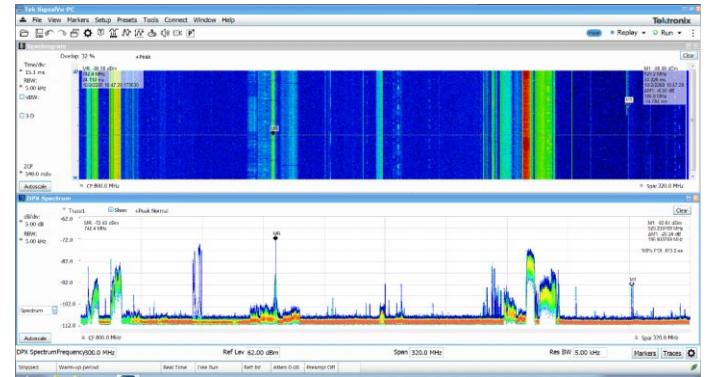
Tek SignalVu-PC

File View Markers Setup Presets Tools Connect Window Help

Tektronix

Preset Replay Run

Spectrogram

Overlap: 32 % Peak

Clear

Time/div: 15.1 ms

RBW: 5.00 kHz

VBW:

3-D

MR -38.18 dBm 742.4 MHz 16.150 ms

M1 -88.88 dBm 521.2 MHz

CF 800.0 MHz

Span 320.0 MHz

Autoscale

DPX Spectrum

Trace1 Show +Peak Normal

Clear

dB/div: 5.00 dB

RBW: 5.00 kHz

-62.0

MR -72.63 dBm 742.4 MHz

M1 -92.61 dBm 525.233 MHz ΔM1 -20.24 dB

-72.0

-82.0

-92.0

-102.0

-112.0

Spectrum

Autoscale

CF 800.0 MHz

Span 320.0 MHz

DPX Spectrum Frequency 800.0 MHz

Ref Lev -62.00 dBm

Span 320.0 MHz

Res BW 5.00 kHz

Markers Traces

Stopped Warm-up period Real Time Free Run Ref: Int Atten 0 dB Preamp Off